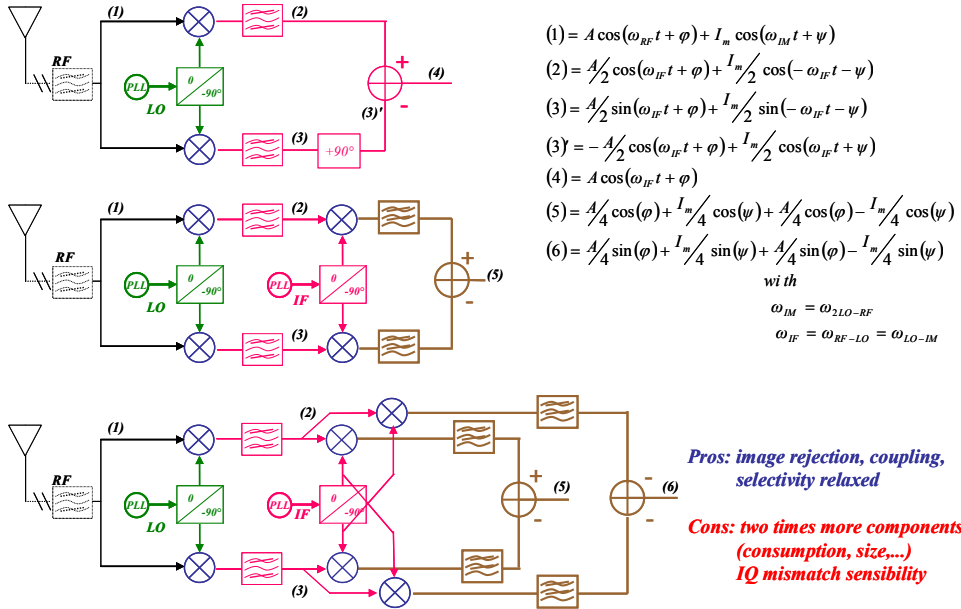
(1)
RF
PLL
LO
0
-90°
(2)
+
(4)
(3)'
-
(3)
+90°

$(1) = A\cos(\omega_{RF}t+\varphi)+I_m\cos(\omega_{IM}t+\psi)$

$(2) = A/2\cos(\omega_{IF}t+\varphi)+I_m/2\cos(-\omega_{IF}t-\psi)$

$(3) = A/2\sin(\omega_{IF}t+\varphi)+I_m/2\sin(-\omega_{IF}t-\psi)$

$(3)' = -A/2\cos(\omega_{IF}t+\varphi)+I_m/2\cos(\omega_{IF}t+\psi)$

$(4) = A\cos(\omega_{IF}t+\varphi)$

$(5) = A/4\cos(\varphi)+I_m/4\cos(\psi)+A/4\cos(\varphi)-I_m/4\cos(\psi)$

$(6) = A/4\sin(\varphi)+I_m/4\sin(\psi)+A/4\sin(\varphi)-I_m/4\sin(\psi)$

wi th

$\omega_{IM} = \omega_{2LO-RF}$

$\omega_{IF} = \omega_{RF-LO} = \omega_{LO-IM}$

(1)
RF
PLL
LO
0
-90°
(2)
PLL
IF
0
-90°
+
(5)
-
(3)

(1)
RF
PLL
LO
0
-90°
(2)
PLL
IF
0
-90°
+
(5)
-
-
(6)
-
(3)

Pros: image rejection, coupling, selectivity relaxed

Cons: two times more components (consumption, size,...) IQ mismatch sensibility